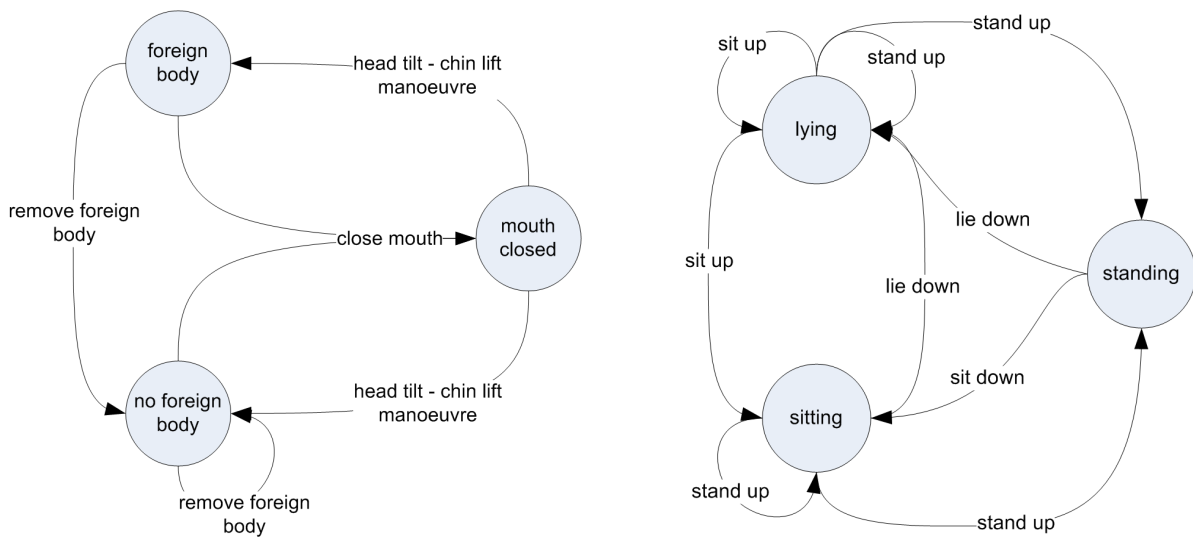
foreign body

head tilt - chin lift manoeuvre

remove foreign body

close mouth

mouth closed

no foreign body

head tilt - chin lift manoeuvre

remove foreign body

sit up

stand up

stand up

lying

lie down

sit up

lie down

standing

sit down

sitting

stand up

stand up